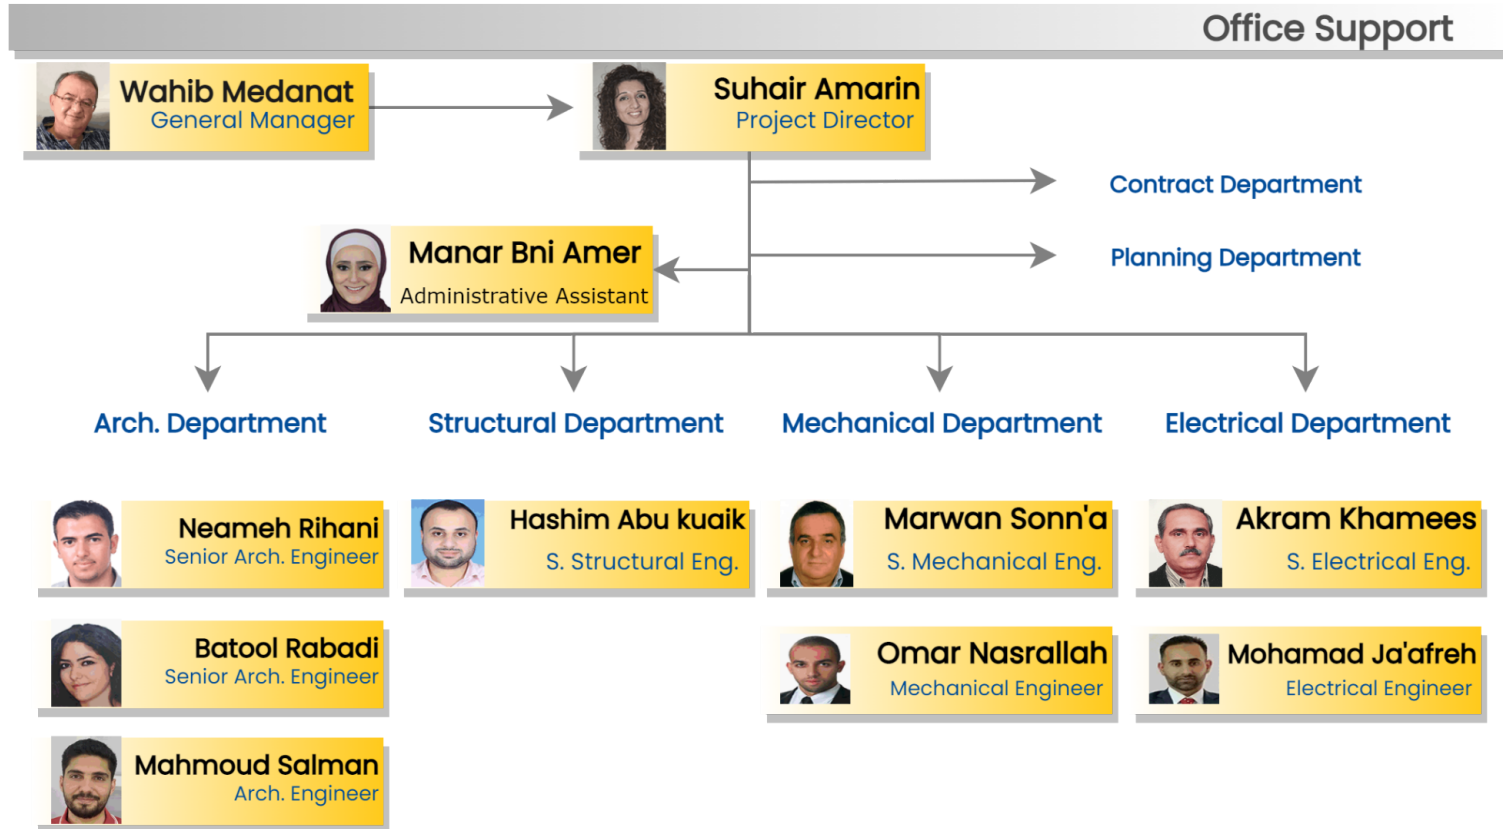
Office Support

Wahib Medanat
General Manager

Suhair Amarin
Project Director

Contract Department

Planning Department

Manar Bni Amer
Administrative Assistant

Arch. Department

Structural Department

Mechanical Department

Electrical Department

Neameh Rihani
Senior Arch. Engineer

Hashim Abu kuaik
S. Structural Eng.

Marwan Sonn'a
S. Mechanical Eng.

Akram Khamees
S. Electrical Eng.

Batool Rabadi
Senior Arch. Engineer

Omar Nasrallah
Mechanical Engineer

Mohamad Ja'afreh
Electrical Engineer

Mahmoud Salman
Arch. Engineer